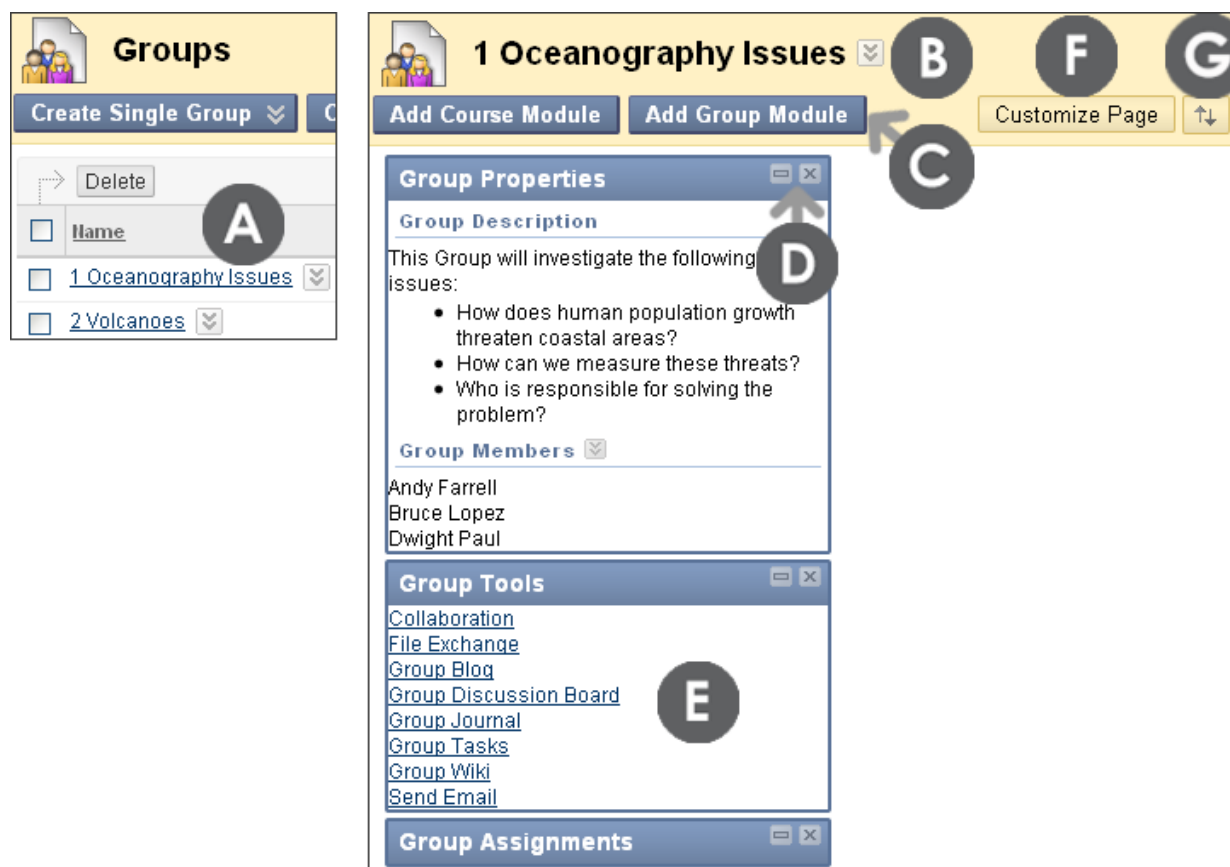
Groups

Create Single Group

C

Delete

Name

A

1 Oceanography Issues

2 Volcanoes

1 Oceanography Issues

B

F

G

Add Course Module

Add Group Module

C

Customize Page

Group Properties

Group Description

D

This Group will investigate the following issues:

- How does human population growth threaten coastal areas?
- How can we measure these threats?
- Who is responsible for solving the problem?

Group Members

Andy Farrell
Bruce Lopez
Dwight Paul

Group Tools

Collaboration
File Exchange
Group Blog
Group Discussion Board
Group Journal
Group Tasks
Group Wiki
Send Email

E

Group Assignments